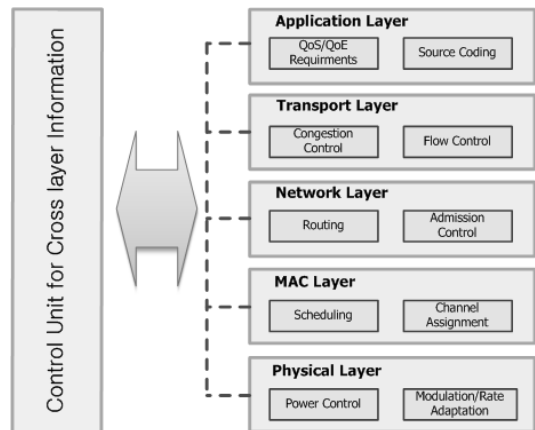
Control Unit for Cross layer Information

Application Layer
QoS/QoE Requirments
Source Coding

Transport Layer
Congestion Control
Flow Control

Network Layer
Routing
Admission Control

MAC Layer
Scheduling
Channel Assignment

Physical Layer
Power Control
Modulation/Rate Adaptation